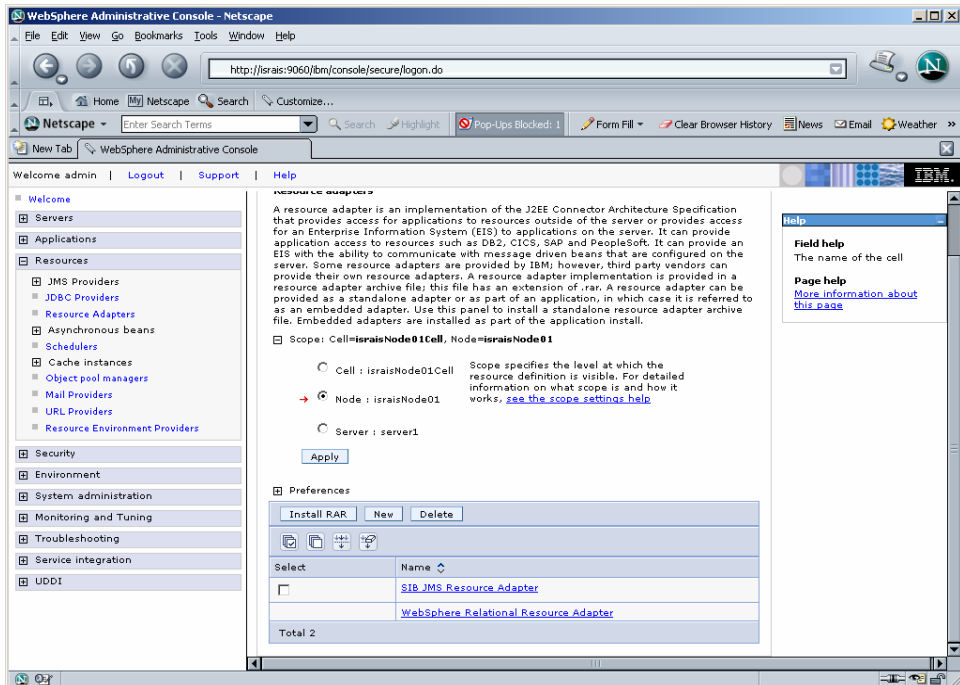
WebSphere Administrative Console - Netscape

File Edit View Go Bookmarks Tools Window Help

http://israis:9060/ibm/console/secure/logon.do

Home My Netscape Search Customize...

Netscape Enter Search Terms Search Highlight Pop-Ups Blocked: 1 Form Fill Clear Browser History News Email Weather

New Tab WebSphere Administrative Console

Welcome admin | Logout | Support | Help

IBM.

Welcome
Servers
Applications
Resources
JMS Providers
JDBC Providers
Resource Adapters
Asynchronous beans
Schedulers
Cache instances
Object pool managers
Mail Providers
URL Providers
Resource Environment Providers
Security
Environment
System administration
Monitoring and Tuning
Troubleshooting
Service integration
UDDI

Resource adapters

A resource adapter is an implementation of the J2EE Connector Architecture Specification that provides access for applications to resources outside of the server or provides access for an Enterprise Information System (EIS) to applications on the server. It can provide application access to resources such as DB2, CICS, SAP and PeopleSoft. It can provide an EIS with the ability to communicate with message driven beans that are configured on the server. Some resource adapters are provided by IBM; however, third party vendors can provide their own resource adapters. A resource adapter implementation is provided in a resource adapter archive file; this file has an extension of .rar. A resource adapter can be provided as a standalone adapter or as part of an application, in which case it is referred to as an embedded adapter. Use this panel to install a standalone resource adapter archive file. Embedded adapters are installed as part of the application install.

Scope: Cell=israisNode01Cell, Node=israisNode01

Cell : israisNode01Cell
Node : israisNode01
Server : server1

Scope specifies the level at which the resource definition is visible. For detailed information on what scope is and how it works, see the scope settings help

Apply

Preferences

Install RAR New Delete

| Select | Name |
|---|---|
| ☐ | SIB JMS Resource Adapter |
| | WebSphere Relational Resource Adapter |
| Total 2 | |

Help

Field help
The name of the cell

Page help
More information about this page